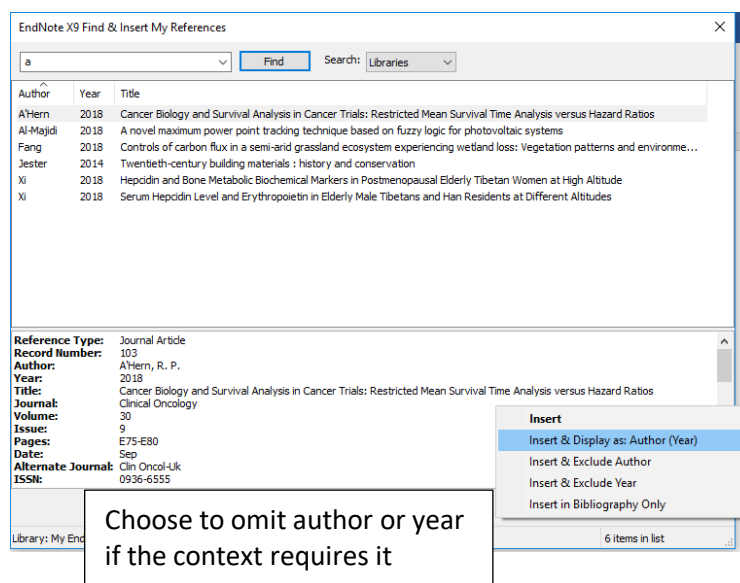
EndNote X9 Find & Insert My References

a

Find

Search: Libraries

| Author | Year | Title |
|---|---|---|
| A'Hern | 2018 | Cancer Biology and Survival Analysis in Cancer Trials: Restricted Mean Survival Time Analysis versus Hazard Ratios |
| Al-Majidi | 2018 | A novel maximum power point tracking technique based on fuzzy logic for photovoltaic systems |
| Fang | 2018 | Controls of carbon flux in a semi-arid grassland ecosystem experiencing wetland loss: Vegetation patterns and environme... |
| Jester | 2014 | Twentieth-century building materials : history and conservation |
| Xi | 2018 | Hepcidin and Bone Metabolic Biochemical Markers in Postmenopausal Elderly Tibetan Women at High Altitude |
| Xi | 2018 | Serum Hepcidin Level and Erythropoietin in Elderly Male Tibetans and Han Residents at Different Altitudes |

Reference Type: Journal Article
Record Number: 103
Author: A'Hern, R. P.
Year: 2018
Title: Cancer Biology and Survival Analysis in Cancer Trials: Restricted Mean Survival Time Analysis versus Hazard Ratios
Journal: Clinical Oncology
Volume: 30
Issue: 9
Pages: E75-E80
Date: Sep
Alternate Journal: Clin Oncol-Uk
ISSN: 0936-6555

Insert
Insert & Display as: Author (Year)
Insert & Exclude Author
Insert & Exclude Year
Insert in Bibliography Only

Choose to omit author or year if the context requires it

Library: My End

6 items in list